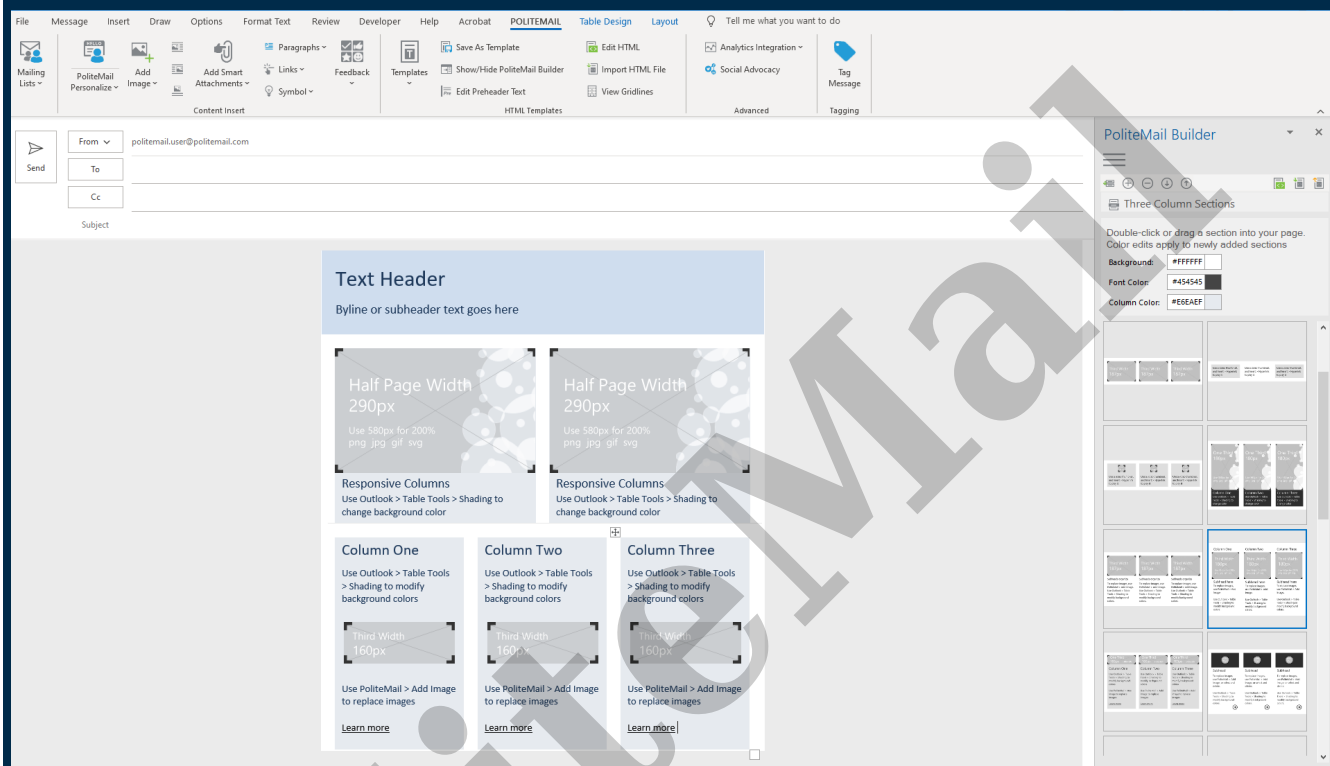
File Message Insert Draw Options Format Text Review Developer Help Acrobat POLITEMAIL Table Design Layout Tell me what you want to do

Mailing Lists
PoliteMail Personalize
Add Image
Add Smart Attachments
Paragraphs
Links
Symbol
Feedback
Content Insert
Templates
Save As Template
Show/Hide PoliteMail Builder
Edit Preheader Text
Edit HTML
Import HTML File
View Gridlines
HTML Templates
Analytics Integration
Social Advocacy
Advanced
Tag Message
Tagging

Send
From
politemail.user@politemail.com
To
Cc
Subject

Text Header
Byline or subheader text goes here

Half Page Width
290px
Use 580px for 200%
png jpg gif svg
Responsive Columns
Use Outlook > Table Tools > Shading to change background color

Half Page Width
290px
Use 580px for 200%
png jpg gif svg
Responsive Columns
Use Outlook > Table Tools > Shading to change background color

Column One
Use Outlook > Table Tools > Shading to modify background colors
Third Width
160px
Use PoliteMail > Add Image to replace images
Learn more

Column Two
Use Outlook > Table Tools > Shading to modify background colors
Third Width
160px
Use PoliteMail > Add Image to replace images
Learn more

Column Three
Use Outlook > Table Tools > Shading to modify background colors
Third Width
160px
Use PoliteMail > Add Image to replace images
Learn more

PoliteMail Builder
Three Column Sections
Double-click or drag a section into your page. Color edits apply to newly added sections
Background: #FFFFFF
Font Color: #454545
Column Color: #E6EAEF

PoliteMail